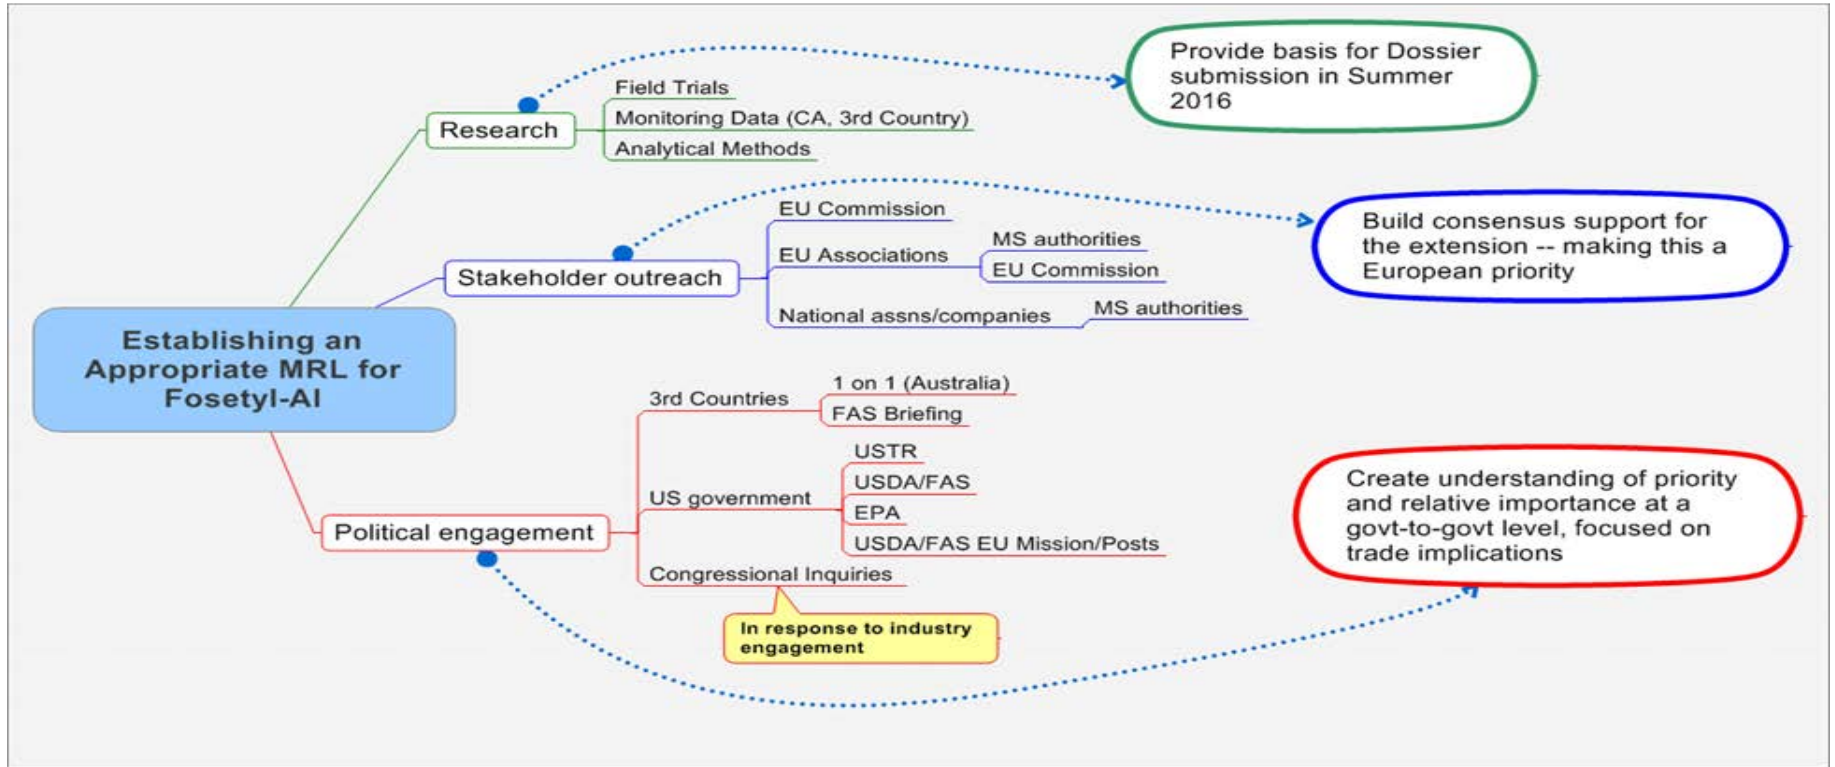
Establishing an Appropriate MRL for Fosetyl-Al

Research

Field Trials

Monitoring Data (CA, 3rd Country)

Analytical Methods

Provide basis for Dossier submission in Summer 2016

Stakeholder outreach

EU Commission

EU Associations

MS authorities

EU Commission

National assns/companies

MS authorities

Build consensus support for the extension -- making this a European priority

Political engagement

3rd Countries

1 on 1 (Australia)

FAS Briefing

US government

USTR

USDA/FAS

EPA

USDA/FAS EU Mission/Posts

Congressional Inquiries

In response to industry engagement

Create understanding of priority and relative importance at a govt-to-govt level, focused on trade implications